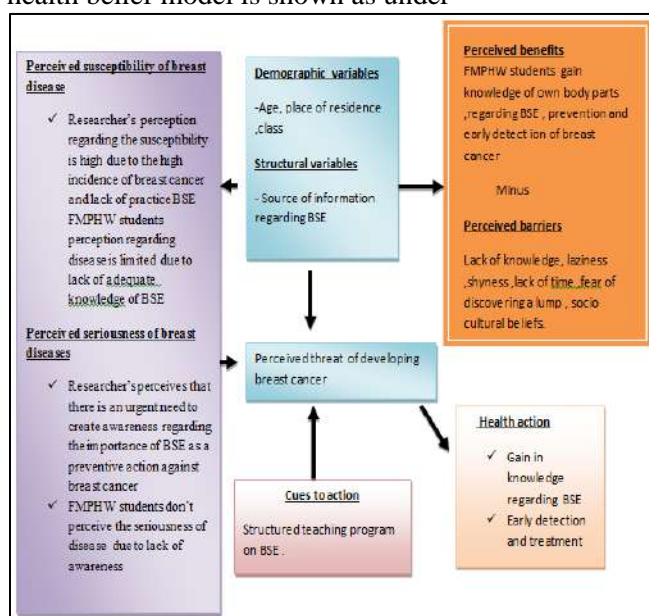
health belief model is shown as under

Perceived susceptibility of breast disease

✓ Researcher's perception regarding the susceptibility is high due to the high incidence of breast cancer and lack of practice BSE FMPHW students perception regarding disease is limited due to lack of adequate knowledge of BSE

Perceived seriousness of breast diseases

✓ Researcher's perceives that there is an urgent need to create awareness regarding the importance of BSE as a preventive action against breast cancer

✓ FMPHW students don't perceive the seriousness of disease due to lack of awareness

Demographic variables

-Age, place of residence ,class

Structural variables

- Source of information regarding BSE

Perceived threat of developing breast cancer

Cues to action

Structured teaching program on BSE .

Perceived benefits

FMPHW students gain knowledge of own body parts ,regarding BSE , prevention and early detection of breast cancer

Minus

Perceived barriers

Lack of knowledge, laziness ,shyness, lack of time, fear of discovering a lump , socio cultural beliefs.

Health action

✓ Gain in knowledge regarding BSE

✓ Early detection and treatment